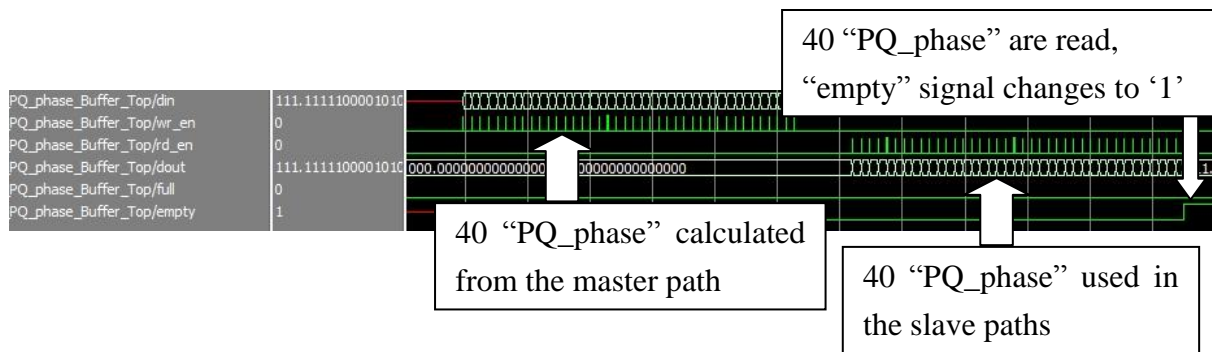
40 “PQ_phase” are read, “empty” signal changes to ‘1’

PQ_phase_Buffer_Top/din
PQ_phase_Buffer_Top/wr_en
PQ_phase_Buffer_Top/rd_en
PQ_phase_Buffer_Top/dout
PQ_phase_Buffer_Top/full
PQ_phase_Buffer_Top/empty

111.1111110001010
0
0
111.1111110001010
0
1

000.000000000000000000000000000

40 “PQ_phase” calculated from the master path

40 “PQ_phase” used in the slave paths